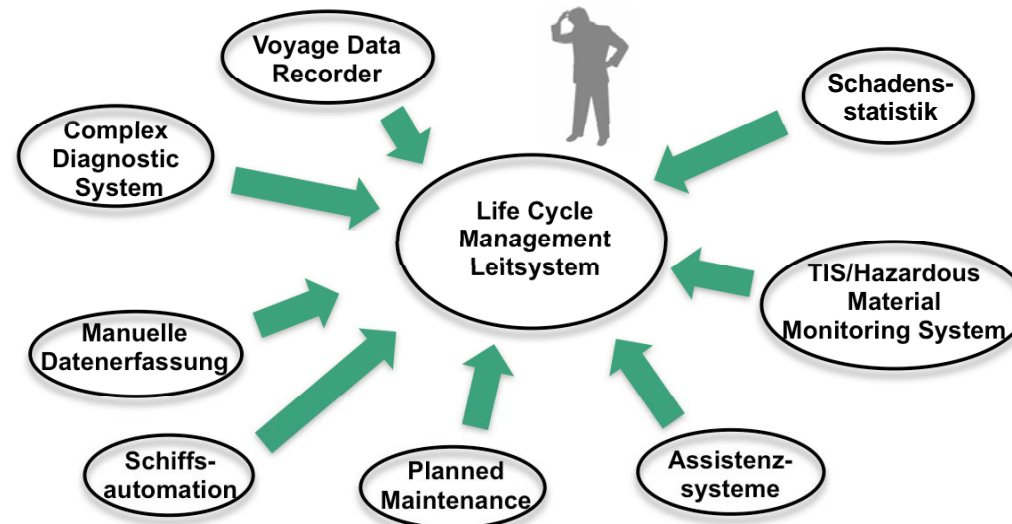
Voyage Data Recorder

Schadensstatistik

Complex Diagnostic System

Life Cycle Management Leitsystem

TIS/Hazardous Material Monitoring System

Manuelle Datenerfassung

Schiffsautomation

Planned Maintenance

Assistenzsysteme